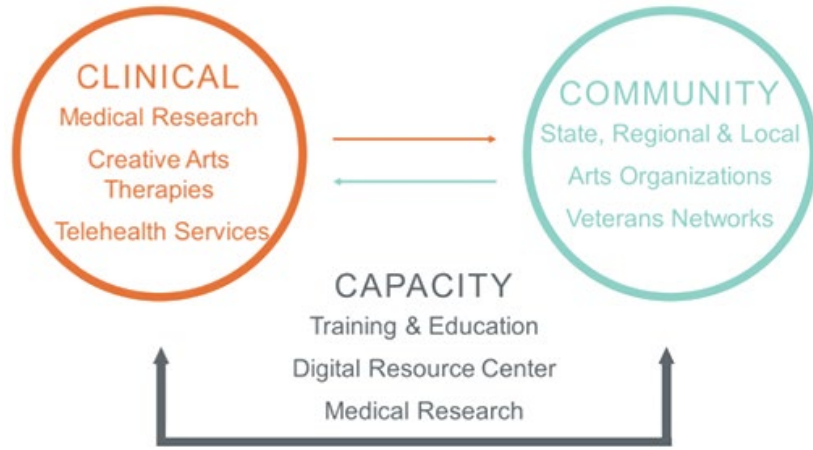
CLINICAL
Medical Research
Creative Arts Therapies
Telehealth Services

COMMUNITY
State, Regional & Local
Arts Organizations
Veterans Networks

CAPACITY
Training & Education
Digital Resource Center
Medical Research